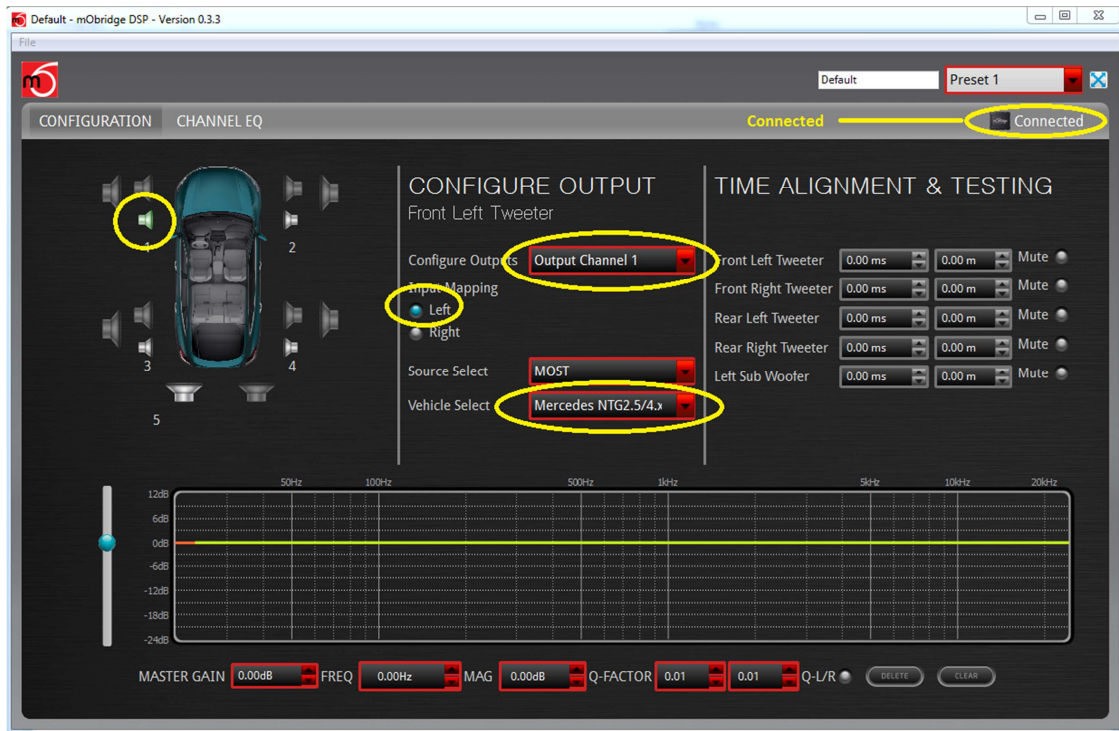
Default - mObridge DSP - Version 0.3.3

File

Default

Preset 1

CONFIGURATION CHANNEL EQ

Connected

Connected

1 2 3 4 5

CONFIGURE OUTPUT
Front Left Tweeter

Configure Outputs Output Channel 1

Input Mapping
Left
Right

Source Select MOST

Vehicle Select Mercedes NTG2.5/4.x

TIME ALIGNMENT & TESTING

| | | | |
|---|---|---|---|
| Front Left Tweeter | 0.00 ms | 0.00 m | Mute |
| Front Right Tweeter | 0.00 ms | 0.00 m | Mute |
| Rear Left Tweeter | 0.00 ms | 0.00 m | Mute |
| Rear Right Tweeter | 0.00 ms | 0.00 m | Mute |
| Left Sub Woofer | 0.00 ms | 0.00 m | Mute |

50Hz 100Hz 500Hz 1kHz 5kHz 10kHz 20kHz

12dB 6dB 0dB -6dB -12dB -18dB -24dB

MASTER GAIN 0.00dB FREQ 0.00Hz MAG 0.00dB Q-FACTOR 0.01 0.01 Q-L/R DELETE CLEAR